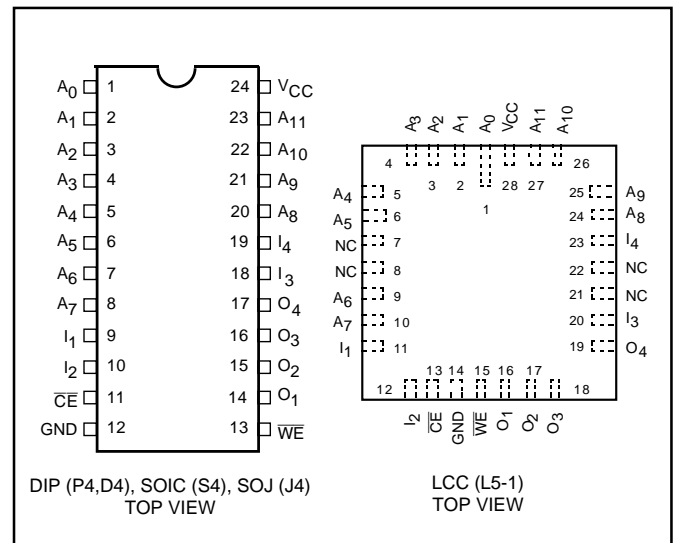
$A_0$ 1
$A_1$ 2
$A_2$ 3
$A_3$ 4
$A_4$ 5
$A_5$ 6
$A_6$ 7
$A_7$ 8
$I_1$ 9
$I_2$ 10
$\overline{CE}$ 11
GND 12

24 $V_{CC}$
23 $A_{11}$
22 $A_{10}$
21 $A_9$
20 $A_8$
19 $I_4$
18 $I_3$
17 $O_4$
16 $O_3$
15 $O_2$
14 $O_1$
13 $\overline{WE}$

$A_3$ $A_2$ $A_1$ $A_0$ $V_{CC}$ $A_{11}$ $A_{10}$
4 3 2 1 28 27 26
$A_4$ 5
$A_5$ 6
NC 7
NC 8
$A_6$ 9
$A_7$ 10
$I_1$ 11
25 $A_9$
24 $A_8$
23 $I_4$
22 NC
21 NC
20 $I_3$
19 $O_4$
12 13 14 15 16 17 18
$I_2$ $\overline{CE}$ GND $\overline{WE}$ $O_1$ $O_2$ $O_3$

DIP (P4,D4), SOIC (S4), SOJ (J4)
TOP VIEW

LCC (L5-1)
TOP VIEW